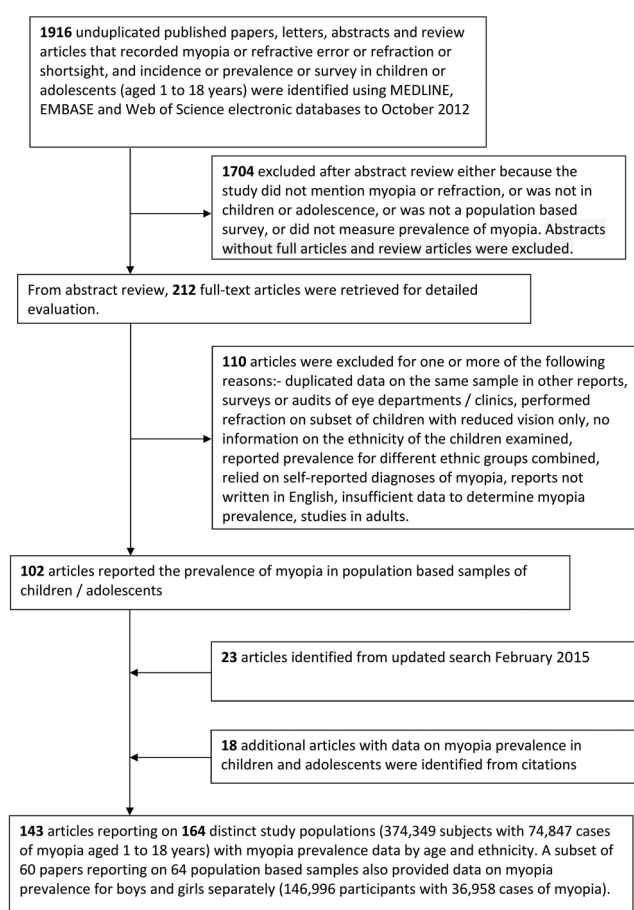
**1916** unduplicated published papers, letters, abstracts and review articles that recorded myopia or refractive error or refraction or shortsight, and incidence or prevalence or survey in children or adolescents (aged 1 to 18 years) were identified using MEDLINE, EMBASE and Web of Science electronic databases to October 2012

**1704** excluded after abstract review either because the study did not mention myopia or refraction, or was not in children or adolescence, or was not a population based survey, or did not measure prevalence of myopia. Abstracts without full articles and review articles were excluded.

From abstract review, **212** full-text articles were retrieved for detailed evaluation.

**110** articles were excluded for one or more of the following reasons:- duplicated data on the same sample in other reports, surveys or audits of eye departments / clinics, performed refraction on subset of children with reduced vision only, no information on the ethnicity of the children examined, reported prevalence for different ethnic groups combined, relied on self-reported diagnoses of myopia, reports not written in English, insufficient data to determine myopia prevalence, studies in adults.

**102** articles reported the prevalence of myopia in population based samples of children / adolescents

**23** articles identified from updated search February 2015

**18** additional articles with data on myopia prevalence in children and adolescents were identified from citations

**143** articles reporting on **164** distinct study populations (374,349 subjects with 74,847 cases of myopia aged 1 to 18 years) with myopia prevalence data by age and ethnicity. A subset of 60 papers reporting on 64 population based samples also provided data on myopia prevalence for boys and girls separately (146,996 participants with 36,958 cases of myopia).